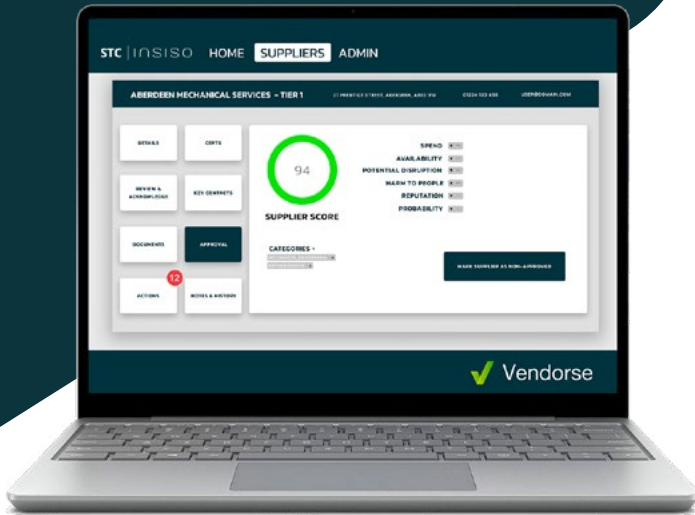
STC | INSISO HOME SUPPLIERS ADMIN

ABERDEEN MECHANICAL SERVICES - TIER 1 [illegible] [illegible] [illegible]

DETAILS
CERTS
REVIEW & ACKNOWLEDGE
KEY CONTACTS
DOCUMENTS
APPROVAL
12
ACTIONS
NOTES & HISTORY

94
SUPPLIER SCORE

SPEND
AVAILABILITY
POTENTIAL DISRUPTION
HARM TO PEOPLE
REPUTATION
PROBABILITY

CATEGORIES -
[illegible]
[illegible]

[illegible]

Vendorse